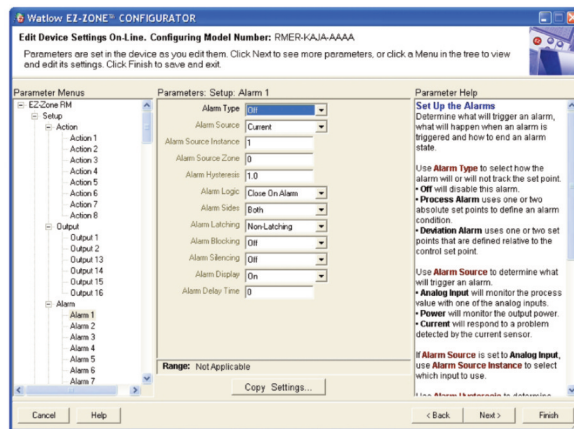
Watlow EZ-ZONE® CONFIGURATOR

Edit Device Settings On-Line. Configuring Model Number: RMER-KAJA-AAAA

Parameters are set in the device as you edit them. Click Next to see more parameters, or click a Menu in the tree to view and edit its settings. Click Finish to save and exit.

Parameter Menus

EZ-Zone RM
Setup
Action
Action 1
Action 2
Action 3
Action 4
Action 5
Action 6
Action 7
Action 8
Output
Output 1
Output 2
Output 13
Output 14
Output 15
Output 16
Alarm
Alarm 1
Alarm 2
Alarm 3
Alarm 4
Alarm 5
Alarm 6
Alarm 7

Parameters: Setup: Alarm 1

| | |
|---|---|
| Alarm Type | Off |
| Alarm Source | Current |
| Alarm Source Instance | 1 |
| Alarm Source Zone | 0 |
| Alarm Hysteresis | 1.0 |
| Alarm Logic | Close On Alarm |
| Alarm Sides | Both |
| Alarm Latching | Non-Latching |
| Alarm Blocking | Off |
| Alarm Silencing | Off |
| Alarm Display | On |
| Alarm Delay Time | 0 |

Range: Not Applicable

Copy Settings...

Parameter Help

Set Up the Alarms
Determine what will trigger an alarm, what will happen when an alarm is triggered and how to end an alarm state.

Use Alarm Type to select how the alarm will or will not track the set point.
• Off will disable this alarm.
• Process Alarm uses one or two absolute set points to define an alarm condition.
• Deviation Alarm uses one or two set points that are defined relative to the control set point.

Use Alarm Source to determine what will trigger an alarm.
• Analog Input will monitor the process value with one of the analog inputs.
• Power will monitor the output power.
• Current will respond to a problem detected by the current sensor.

If Alarm Source is set to Analog Input, use Alarm Source Instance to select which input to use.

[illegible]

Cancel
Help
< Back
Next >
Finish